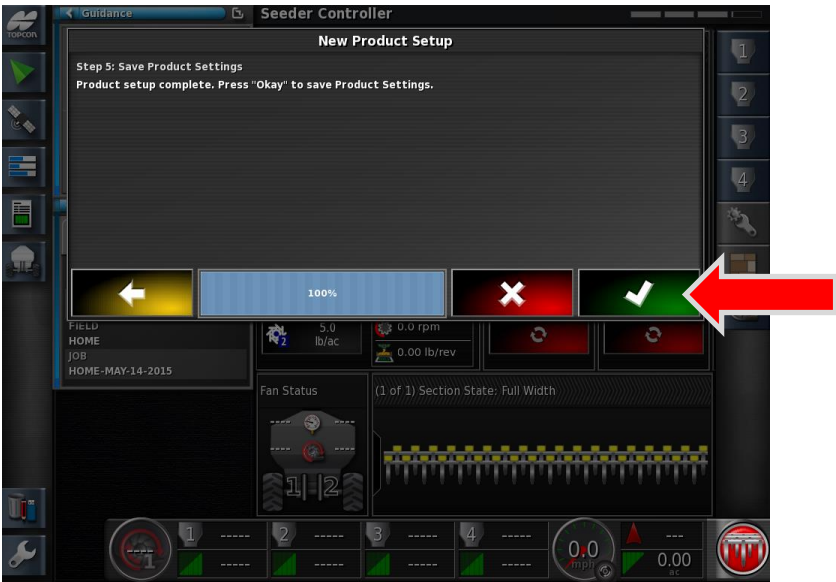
TOPCON

Guidance

Seeder Controller

New Product Setup

Step 5: Save Product Settings
Product setup complete. Press "Okay" to save Product Settings.

100%

1
2
3
4

FIELD
HOME
JOB
HOME-MAY-14-2015

5.0
lb/ac

0.0 rpm

0.00 lb/rev

Fan Status

(1 of 1) Section State: Full Width

1 2

1 -----
-----

2 -----
-----

3 -----
-----

4 -----
-----

0.0
mph

---
0.00
ac